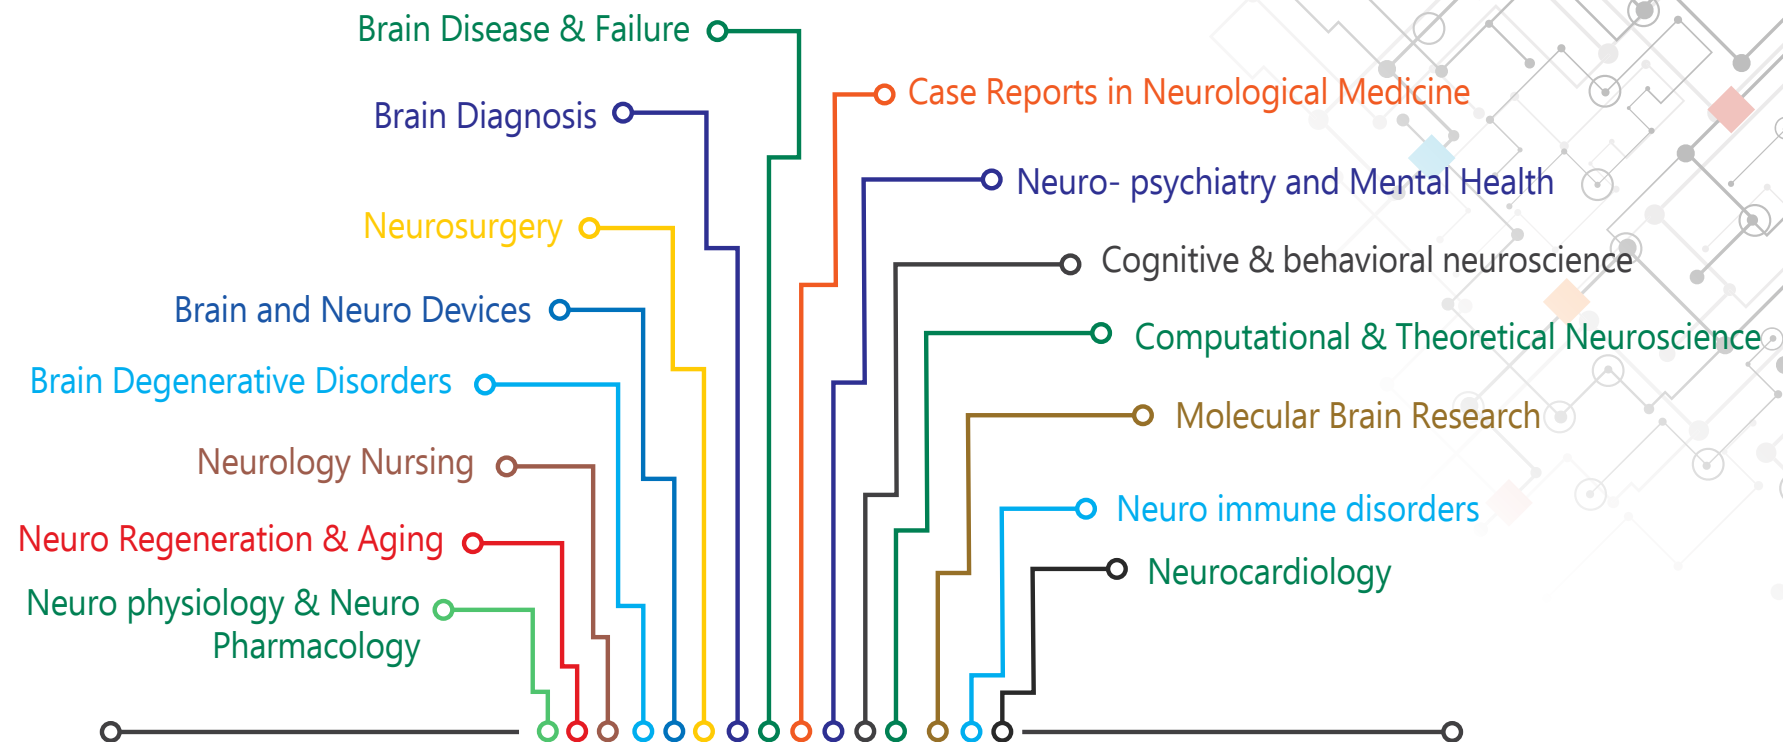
Brain Disease & Failure

Brain Diagnosis

Neurosurgery

Brain and Neuro Devices

Brain Degenerative Disorders

Neurology Nursing

Neuro Regeneration & Aging

Neuro physiology & Neuro Pharmacology

Case Reports in Neurological Medicine

Neuro- psychiatry and Mental Health

Cognitive & behavioral neuroscience

Computational & Theoretical Neuroscience

Molecular Brain Research

Neuro immune disorders

Neurocardiology